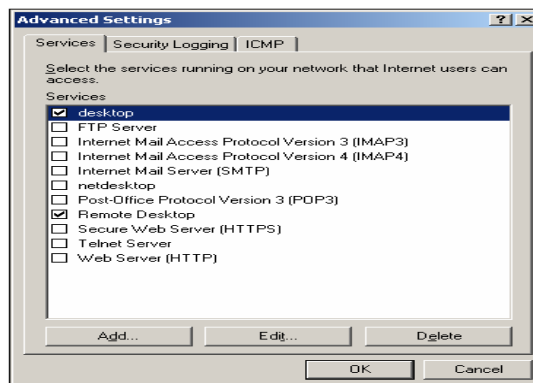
Advanced Settings

?

Services | Security Logging | ICMP

Select the services running on your network that Internet users can access.

Services

desktop
FTP Server
Internet Mail Access Protocol Version 3 (IMAP3)
Internet Mail Access Protocol Version 4 (IMAP4)
Internet Mail Server (SMTP)
netdesktop
Post-Office Protocol Version 3 (POP3)
Remote Desktop
Secure Web Server (HTTPS)
Telnet Server
Web Server (HTTP)

Add... | Edit... | Delete

OK | Cancel